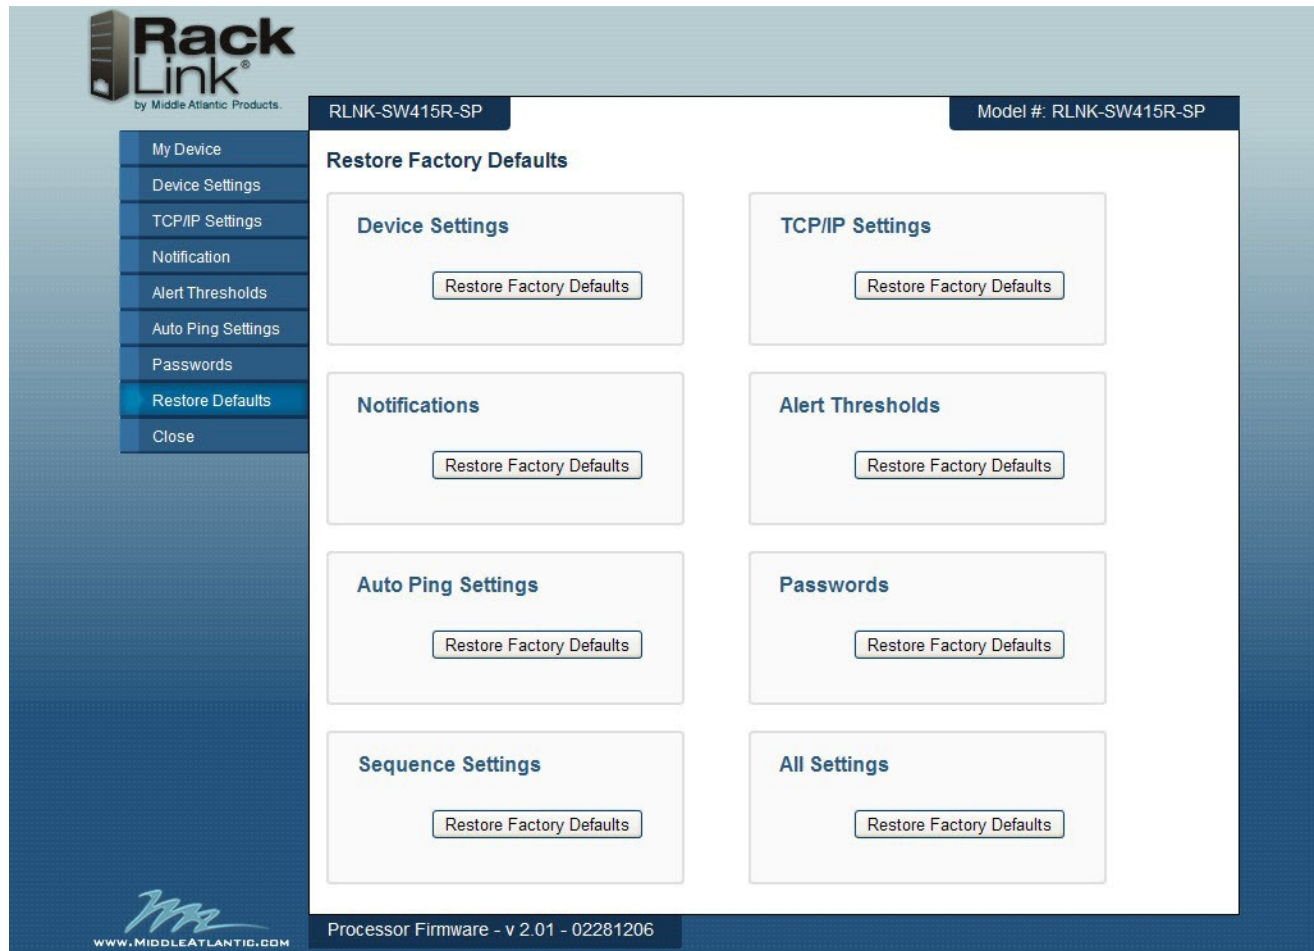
Rack Link®
by Middle Atlantic Products.

RLNK-SW415R-SP

Model #: RLNK-SW415R-SP

My Device
Device Settings
TCP/IP Settings
Notification
Alert Thresholds
Auto Ping Settings
Passwords
Restore Defaults
Close

Restore Factory Defaults

Device Settings
Restore Factory Defaults

TCP/IP Settings
Restore Factory Defaults

Notifications
Restore Factory Defaults

Alert Thresholds
Restore Factory Defaults

Auto Ping Settings
Restore Factory Defaults

Passwords
Restore Factory Defaults

Sequence Settings
Restore Factory Defaults

All Settings
Restore Factory Defaults

WWW.MIDDLEATLANTIC.COM

Processor Firmware - v 2.01 - 02281206